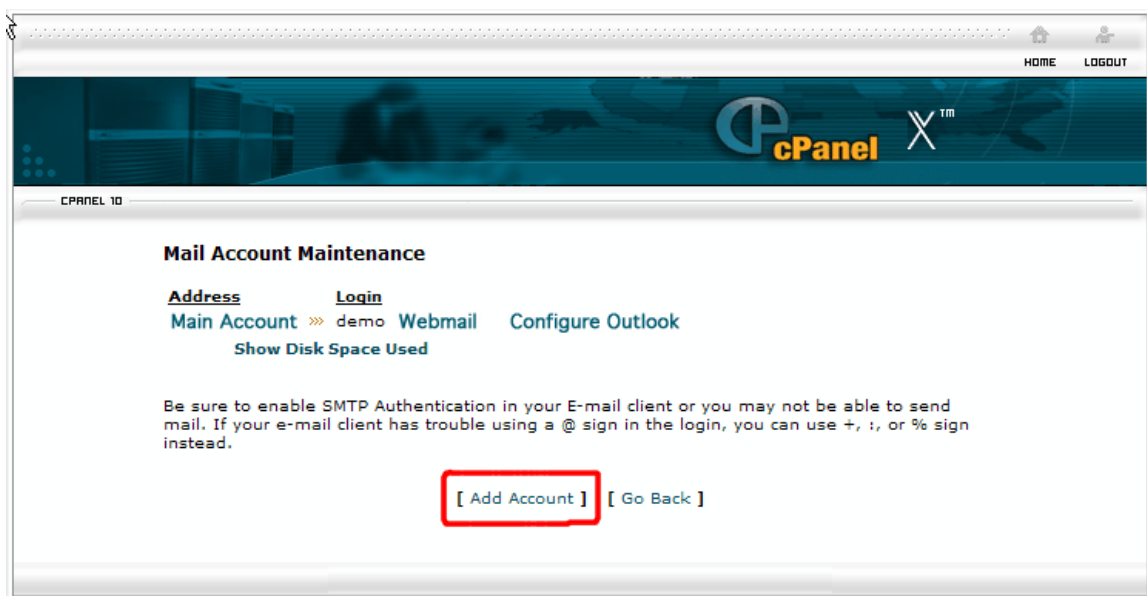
HOME LOGOUT

cPanel X™

CPANEL 10

Mail Account Maintenance

| Address | Login |
|---|---|
| Main Account »» | demo Webmail Configure Outlook |

Show Disk Space Used

Be sure to enable SMTP Authentication in your E-mail client or you may not be able to send mail. If your e-mail client has trouble using a @ sign in the login, you can use +, :, or % sign instead.

[ Add Account ] [ Go Back ]